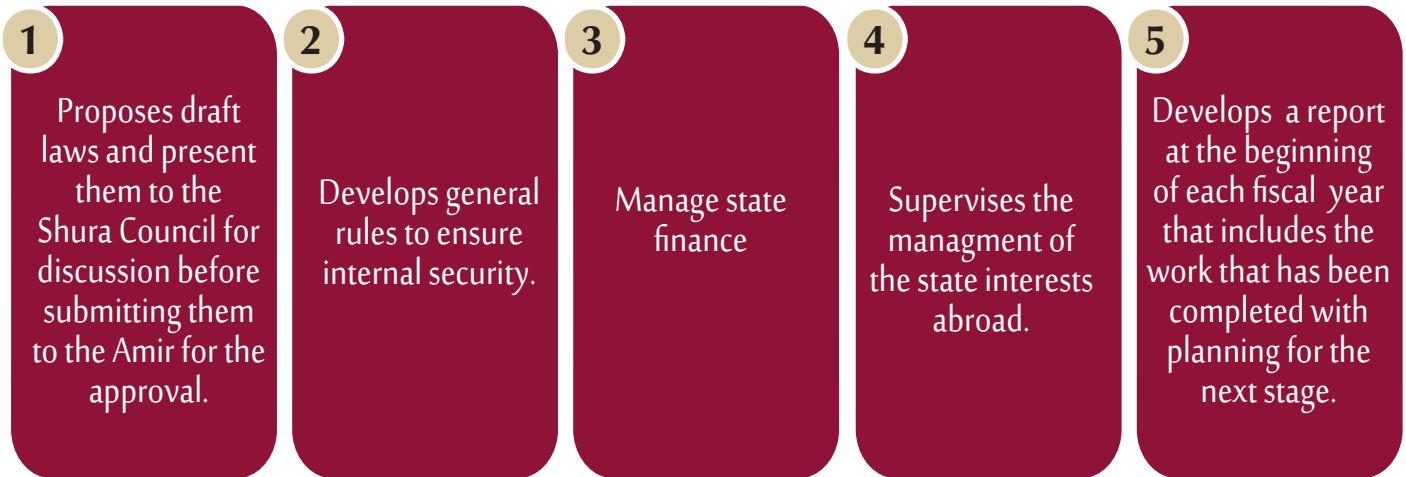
1

Proposes draft laws and present them to the Shura Council for discussion before submitting them to the Amir for the approval.

2

Develops general rules to ensure internal security.

3

Manage state finance

4

Supervises the managment of the state interests abroad.

5

Develops a report at the beginning of each fiscal year that includes the work that has been completed with planning for the next stage.